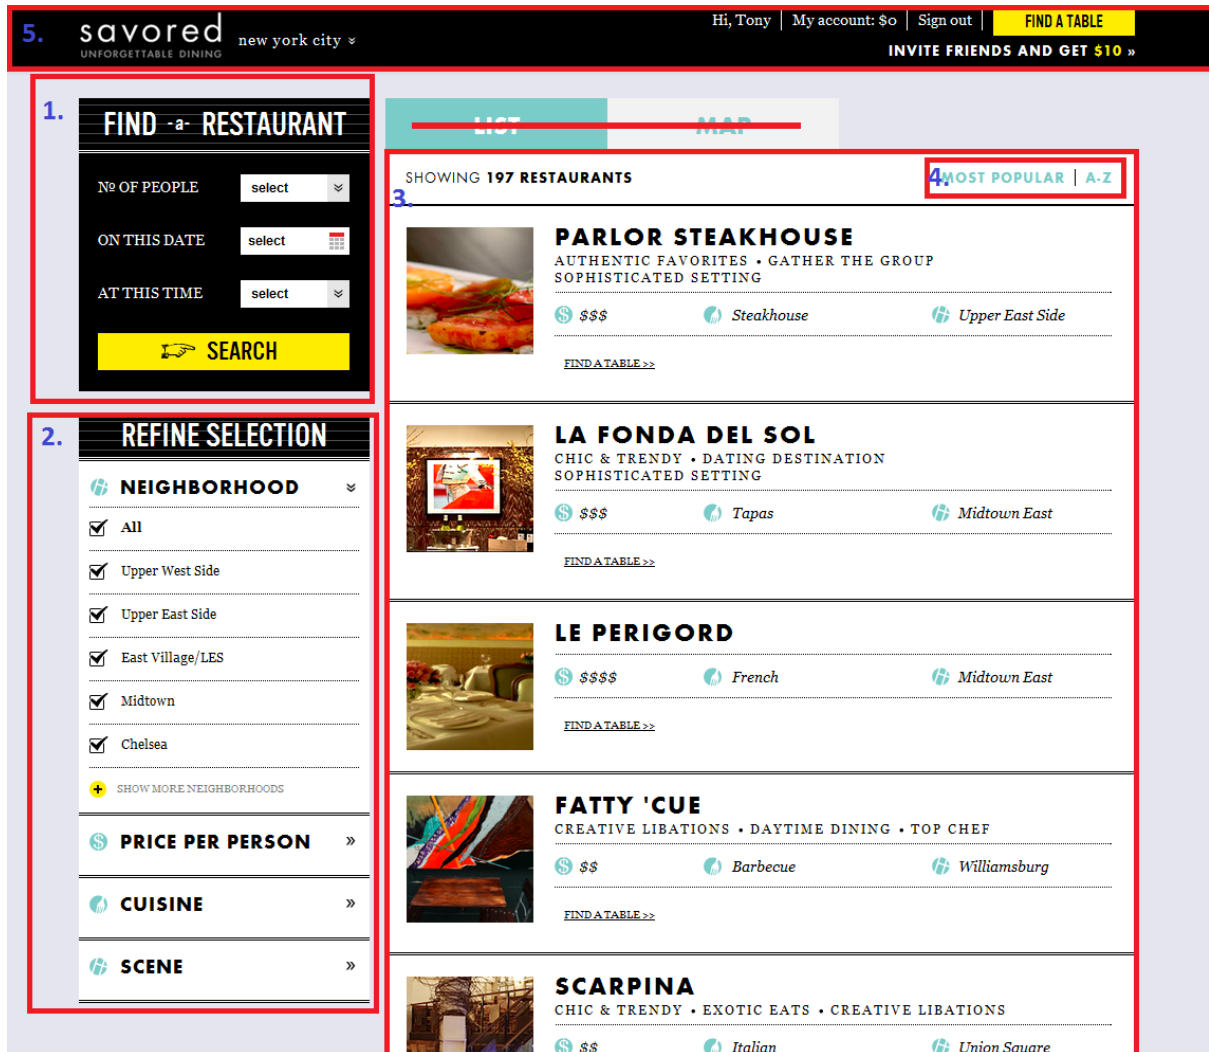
5. savored UNFORGETTABLE DINING new york city »

Hi, Tony | My account: $0 | Sign out | FIND A TABLE

INVITE FRIENDS AND GET $10 »

1.

FIND -a- RESTAURANT

№ OF PEOPLE select

ON THIS DATE select

AT THIS TIME select

SEARCH

2.

REFINE SELECTION

NEIGHBORHOOD

All

Upper West Side

Upper East Side

East Village/LES

Midtown

Chelsea

SHOW MORE NEIGHBORHOODS

PRICE PER PERSON »

CUISINE »

SCENE »

LIST MAP

SHOWING 197 RESTAURANTS

3.

4. MOST POPULAR | A-Z

PARLOR STEAKHOUSE

AUTHENTIC FAVORITES • GATHER THE GROUP SOPHISTICATED SETTING

$$$ Steakhouse Upper East Side

FIND A TABLE >>

LA FONDA DEL SOL

CHIC & TRENDY • DATING DESTINATION SOPHISTICATED SETTING

$$$ Tapas Midtown East

FIND A TABLE >>

LE PERIGORD

$$$$ French Midtown East

FIND A TABLE >>

FATTY 'CUE

CREATIVE LIBATIONS • DAYTIME DINING • TOP CHEF

$$ Barbecue Williamsburg

FIND A TABLE >>

SCARPINA

CHIC & TRENDY • EXOTIC EATS • CREATIVE LIBATIONS

$$ Italian Union Square